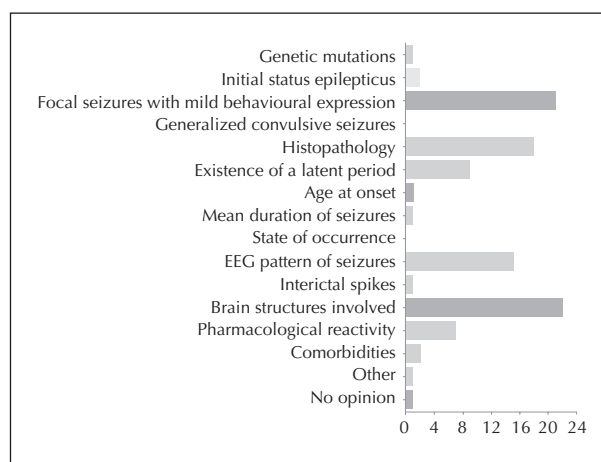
Genetic mutations
Initial status epilepticus
Focal seizures with mild behavioural expression
Generalized convulsive seizures
Histopathology
Existence of a latent period
Age at onset
Mean duration of seizures
State of occurrence
EEG pattern of seizures
Interictal spikes
Brain structures involved
Pharmacological reactivity
Comorbidities
Other
No opinion

0 4 8 12 16 20 24